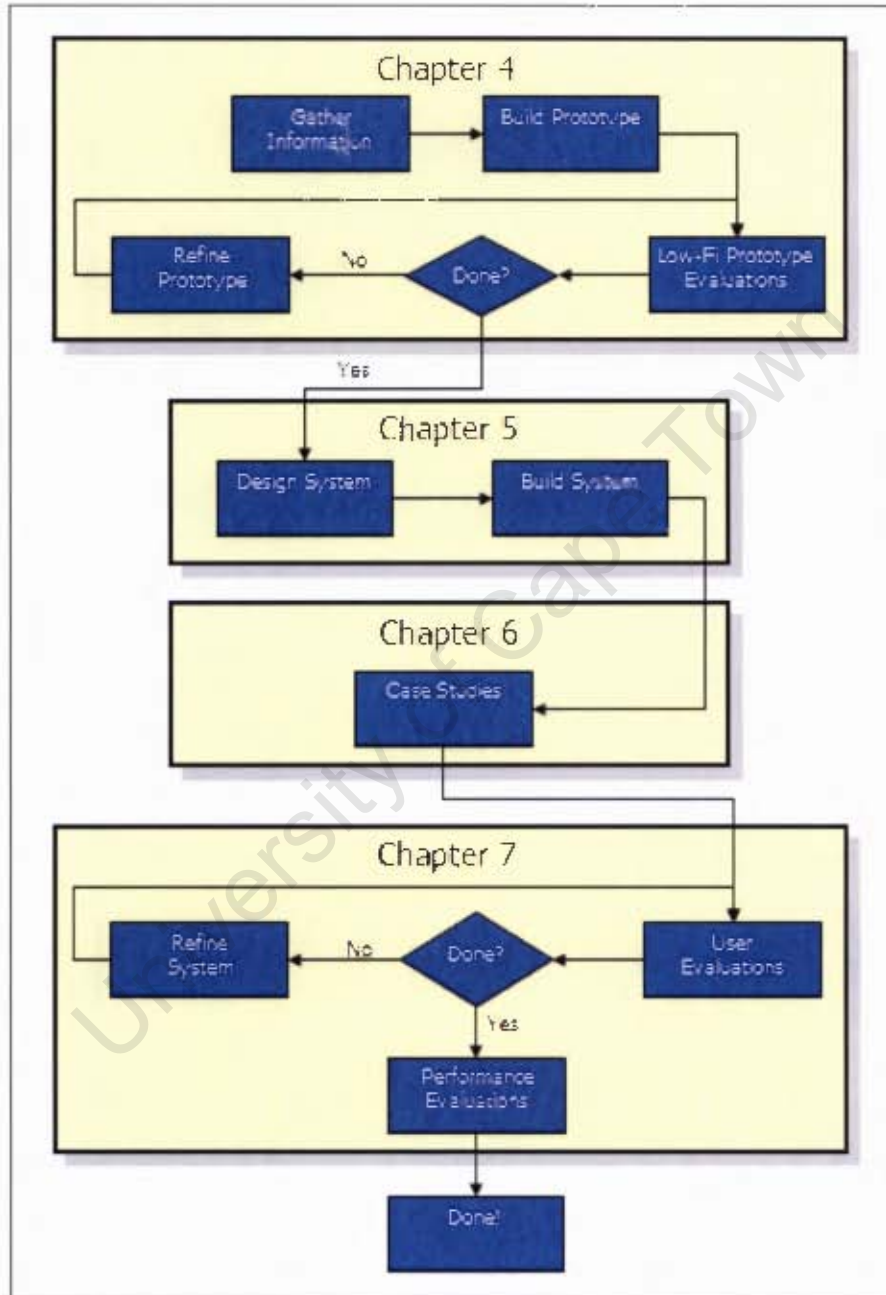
Chapter 4

Gather Information

Build Prototype

Refine Prototype

No

Done?

Low-Fi Prototype Evaluations

Yes

Chapter 5

Design System

Build System

Chapter 6

Case Studies

Chapter 7

Refine System

No

Done?

User Evaluations

Yes

Performance Evaluations

Done!

University of Cape Town